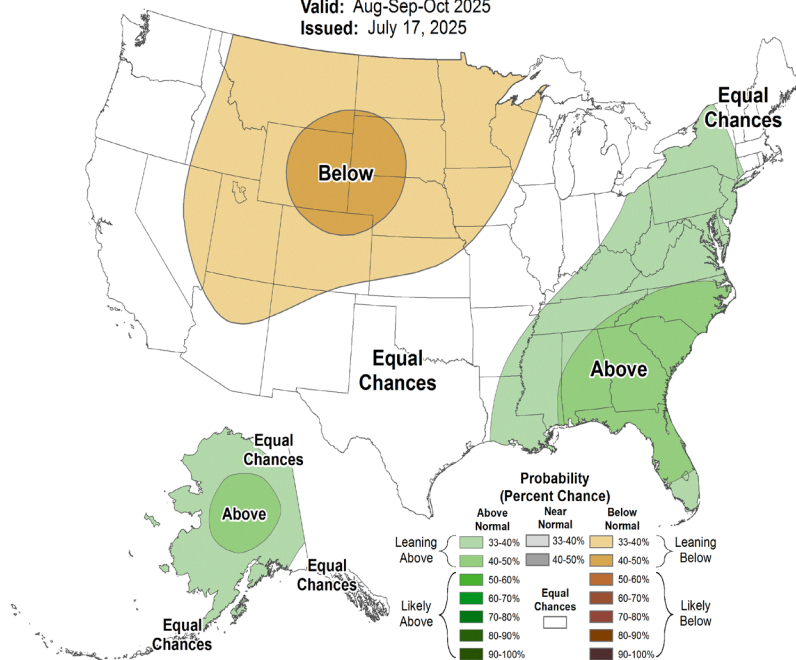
Valid: Aug-Sep-Oct 2025
Issued: July 17, 2025

Equal Chances

Below

Equal Chances

Above

Equal Chances

Above

Equal Chances

Equal Chances

Probability
(Percent Chance)

| | Above Normal | Near Normal | Below Normal | |
|---|---|---|---|---|
| Leaning Above | 33-40% | 33-40% | 33-40% | Leaning Below |
| | 40-50% | 40-50% | 40-50% | |
| Likely Above | 50-60% | Equal Chances | 50-60% | Likely Below |
| | 60-70% | | 60-70% | |
| | 70-80% | | 70-80% | |
| | 80-90% | | 80-90% | |
| | 90-100% | | 90-100% | |